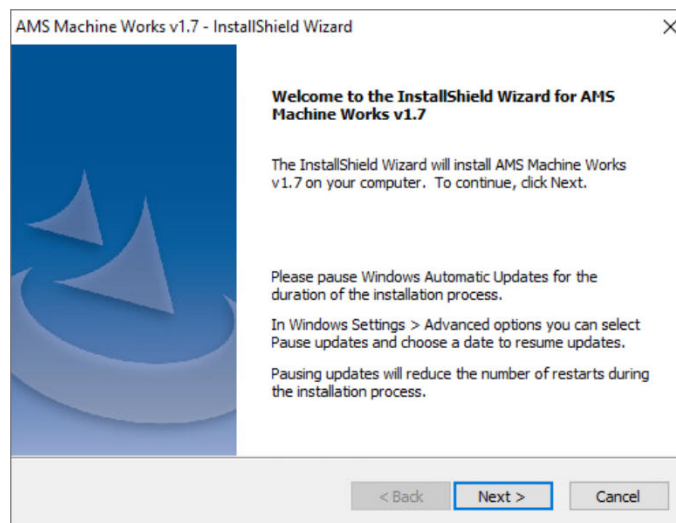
AMS Machine Works v1.7 - InstallShield Wizard

×

Welcome to the InstallShield Wizard for AMS Machine Works v1.7

The InstallShield Wizard will install AMS Machine Works v1.7 on your computer. To continue, click Next.

Please pause Windows Automatic Updates for the duration of the installation process.

In Windows Settings > Advanced options you can select Pause updates and choose a date to resume updates.

Pausing updates will reduce the number of restarts during the installation process.

< Back

Next >

Cancel